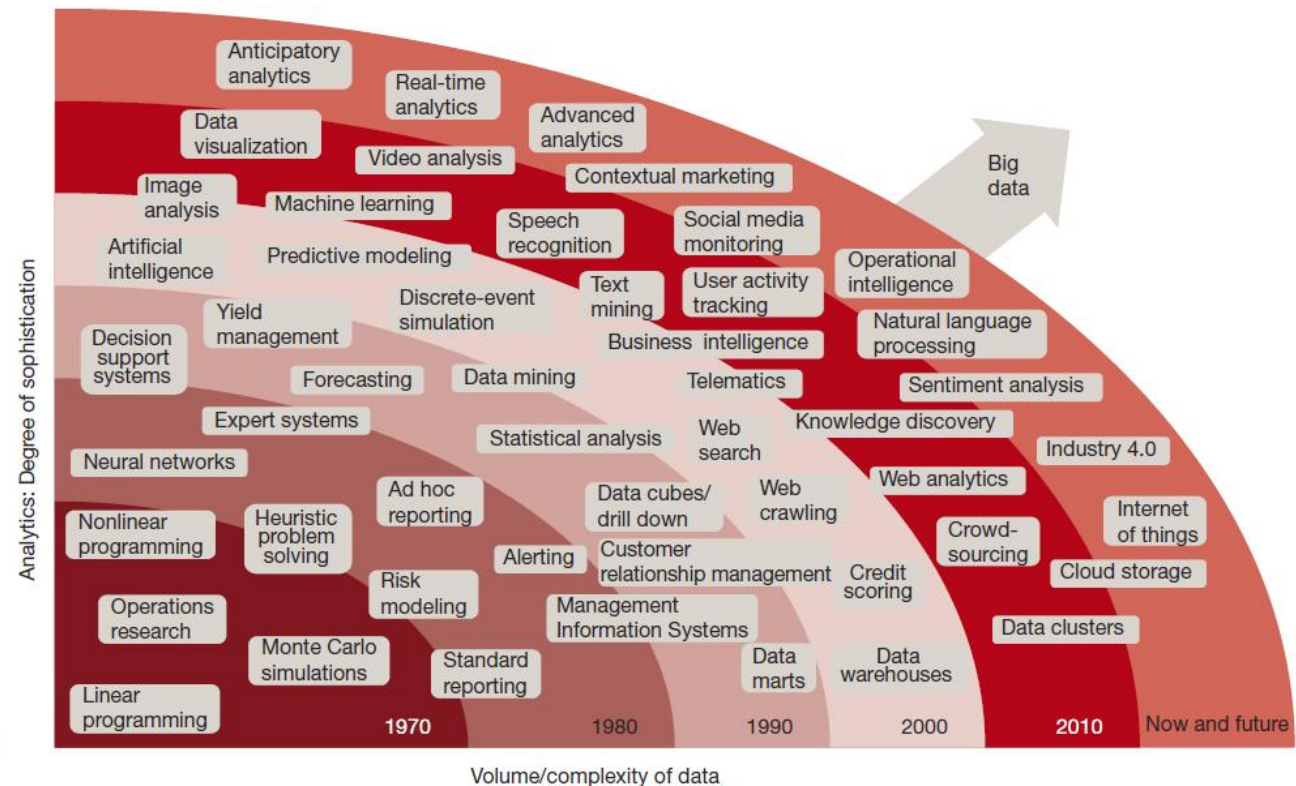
Anticipatory analytics

Real-time analytics

Advanced analytics

Data visualization

Video analysis

Contextual marketing

Big data

Image analysis

Machine learning

Speech recognition

Social media monitoring

Artificial intelligence

Predictive modeling

Operational intelligence

Text mining

User activity tracking

Yield management

Discrete-event simulation

Natural language processing

Decision support systems

Business intelligence

Forecasting

Data mining

Telematics

Sentiment analysis

Expert systems

Knowledge discovery

Statistical analysis

Web search

Industry 4.0

Neural networks

Web analytics

Ad hoc reporting

Data cubes/ drill down

Web crawling

Nonlinear programming

Heuristic problem solving

Internet of things

Crowd-sourcing

Alerting

Customer relationship management

Credit scoring

Cloud storage

Risk modeling

Operations research

Management Information Systems

Data clusters

Monte Carlo simulations

Standard reporting

Data marts

Data warehouses

Linear programming

1970

1980

1990

2000

2010

Now and future

Analytics: Degree of sophistication

Volume/complexity of data